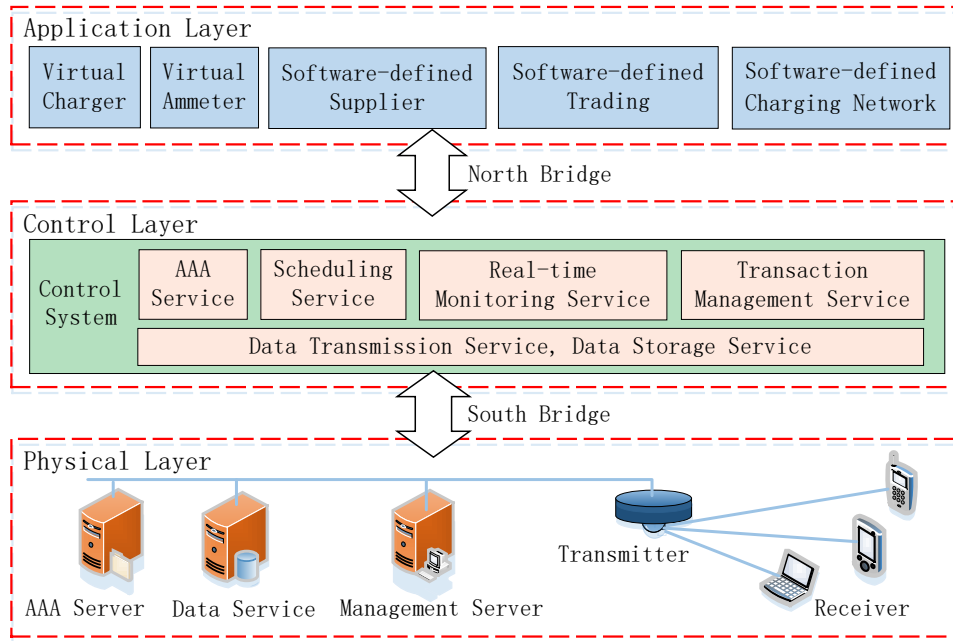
Application Layer

Virtual Charger

Virtual Ammeter

Software-defined Supplier

Software-defined Trading

Software-defined Charging Network

North Bridge

Control Layer

Control System

AAA Service

Scheduling Service

Real-time Monitoring Service

Transaction Management Service

Data Transmission Service, Data Storage Service

South Bridge

Physical Layer

Transmitter

AAA Server

Data Service

Management Server

Receiver